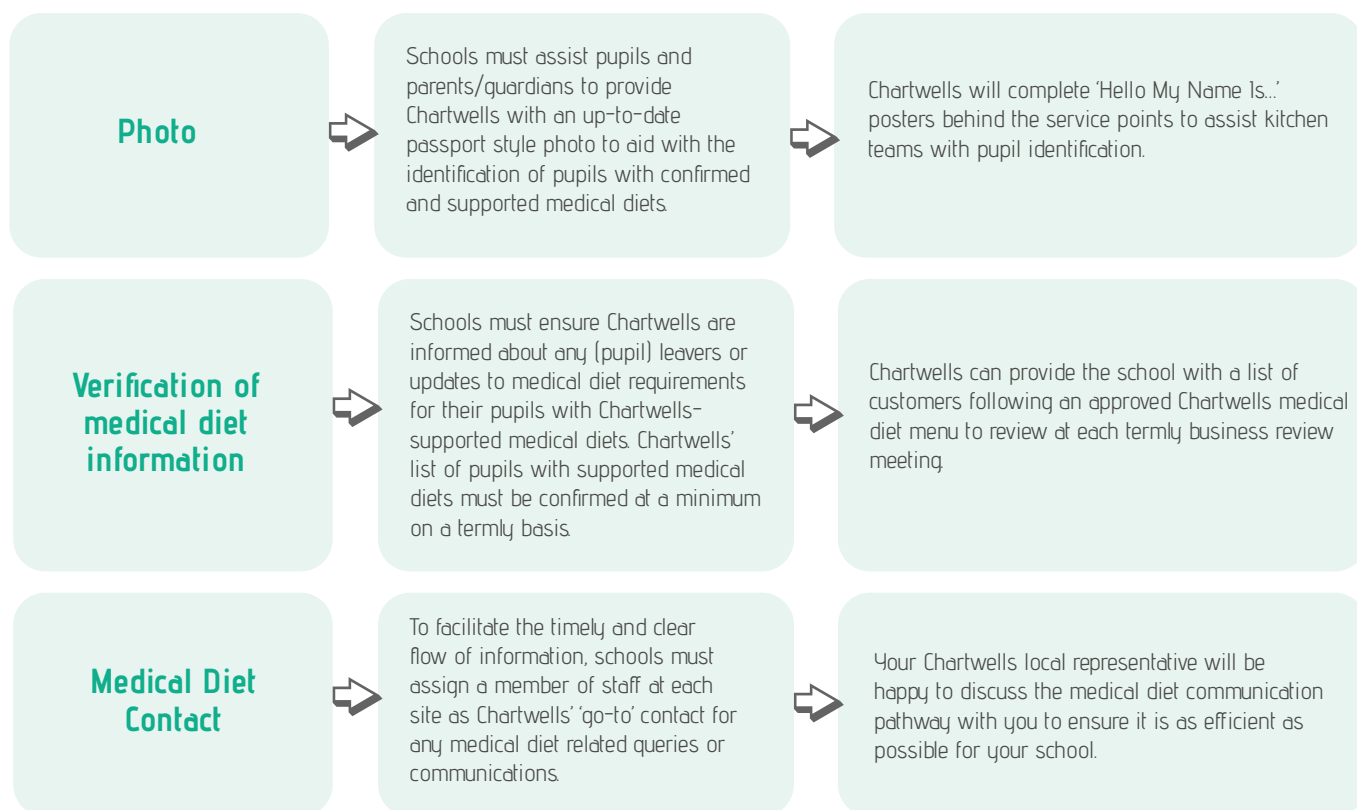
Photo

Schools must assist pupils and parents/guardians to provide Chartwells with an up-to-date passport style photo to aid with the identification of pupils with confirmed and supported medical diets.

Chartwells will complete 'Hello My Name Is...' posters behind the service points to assist kitchen teams with pupil identification.

Verification of medical diet information

Schools must ensure Chartwells are informed about any (pupil) leavers or updates to medical diet requirements for their pupils with Chartwells-supported medical diets. Chartwells' list of pupils with supported medical diets must be confirmed at a minimum on a termly basis.

Chartwells can provide the school with a list of customers following an approved Chartwells medical diet menu to review at each termly business review meeting.

Medical Diet Contact

To facilitate the timely and clear flow of information, schools must assign a member of staff at each site as Chartwells' 'go-to' contact for any medical diet related queries or communications.

Your Chartwells local representative will be happy to discuss the medical diet communication pathway with you to ensure it is as efficient as possible for your school.